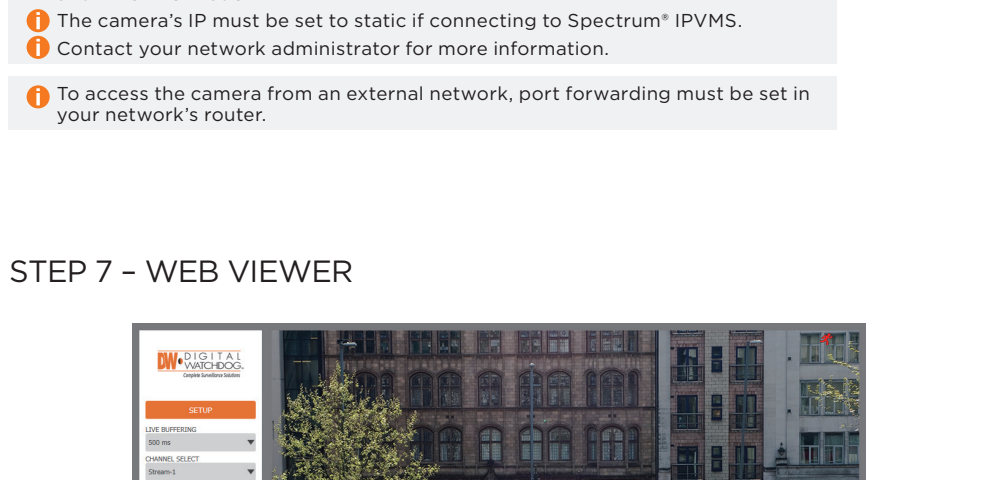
The camera's IP must be set to static if connecting to Spectrum® IPVMS.

Contact your network administrator for more information.

To access the camera from an external network, port forwarding must be set in your network's router.

STEP 7 – WEB VIEWER

DW DIGITAL WATCHDOG. Complete Surveillance Solutions

SETUP

LIVE BUFFERING

500 ms

CHANNEL SELECT

Stream-1